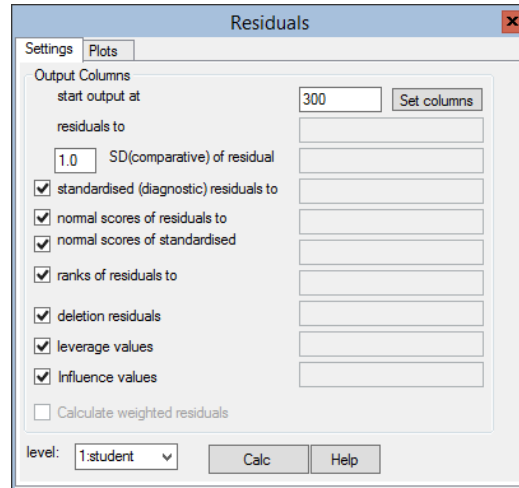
Residuals

Settings | Plots

Output Columns

start output at 300 Set columns

residuals to

1.0 SD(comparative) of residual

standardised (diagnostic) residuals to

normal scores of residuals to

normal scores of standardised

ranks of residuals to

deletion residuals

leverage values

Influence values

Calculate weighted residuals

level: 1:student

Calc

Help